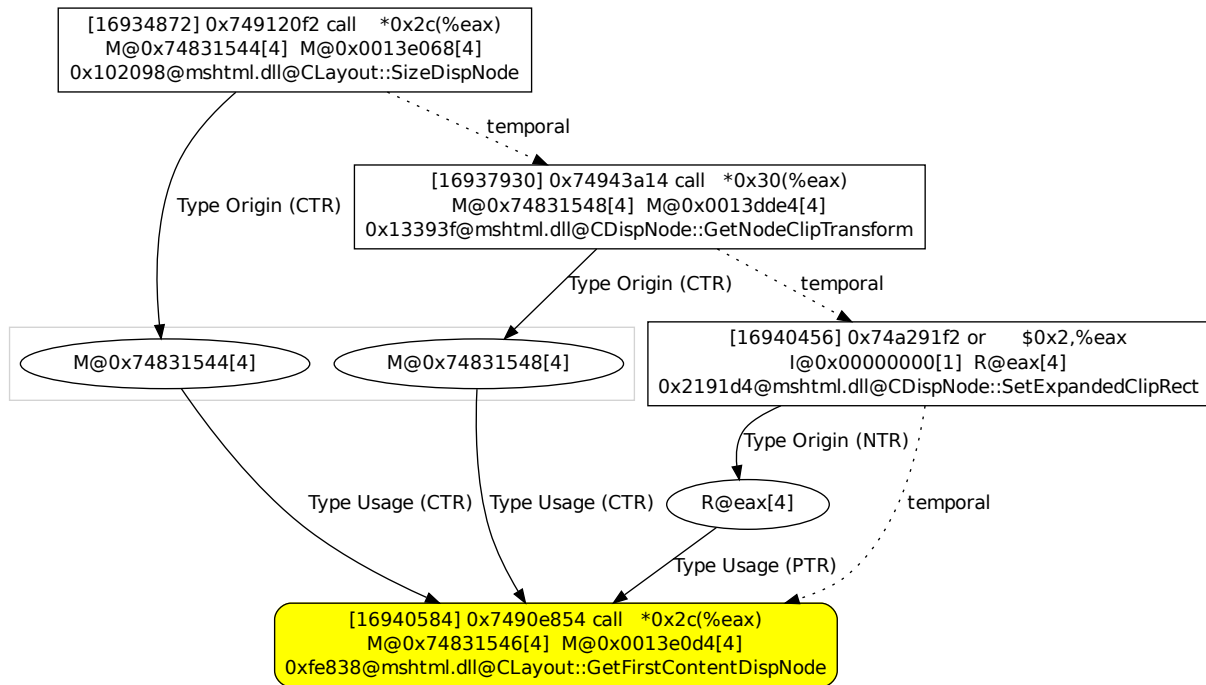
[16934872] 0x749120f2 call *0x2c(%eax)
M@0x74831544[4] M@0x0013e068[4]
0x102098@mshtml.dll@CLayout::SizeDispNode

temporal

[16937930] 0x74943a14 call *0x30(%eax)
M@0x74831548[4] M@0x0013dde4[4]
0x13393f@mshtml.dll@CDispNode::GetNodeClipTransform

Type Origin (CTR)

Type Origin (CTR)

temporal

M@0x74831544[4]

M@0x74831548[4]

[16940456] 0x74a291f2 or $0x2,%eax
I@0x00000000[1] R@eax[4]
0x2191d4@mshtml.dll@CDispNode::SetExpandedClipRect

Type Origin (NTR)

Type Usage (CTR)

Type Usage (CTR)

R@eax[4]

temporal

Type Usage (PTR)

[16940584] 0x7490e854 call *0x2c(%eax)
M@0x74831546[4] M@0x0013e0d4[4]
0xfe838@mshtml.dll@CLayout::GetFirstContentDispNode